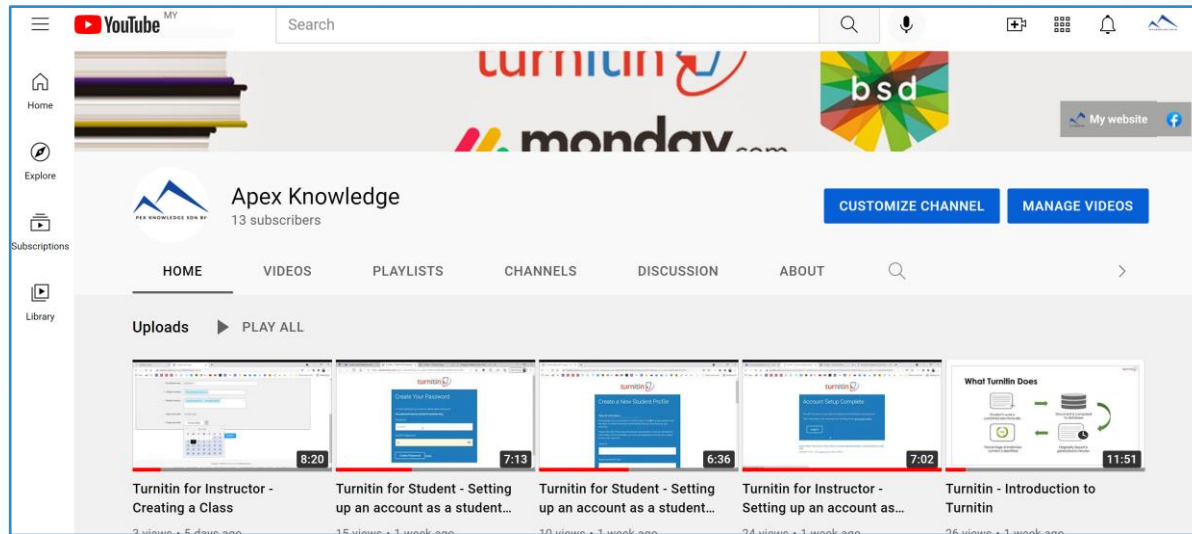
YouTube MY

Search

Home

Explore

Subscriptions

Library

turnitin

bsd

monday.com

My website

APEX KNOWLEDGE SDN BHD

Apex Knowledge

13 subscribers

CUSTOMIZE CHANNEL

MANAGE VIDEOS

HOME

VIDEOS

PLAYLISTS

CHANNELS

DISCUSSION

ABOUT

Uploads

PLAY ALL

8:20

Turnitin for Instructor - Creating a Class

3 views • 5 days ago

turnitin

Create Your Password

7:13

Turnitin for Student - Setting up an account as a student...

15 views • 1 week ago

turnitin

Create a New Student Profile

6:36

Turnitin for Student - Setting up an account as a student...

10 views • 1 week ago

turnitin

Account Setup Complete

7:02

Turnitin for Instructor - Setting up an account as...

24 views • 1 week ago

What Turnitin Does

11:51

Turnitin - Introduction to Turnitin

26 views • 1 week ago